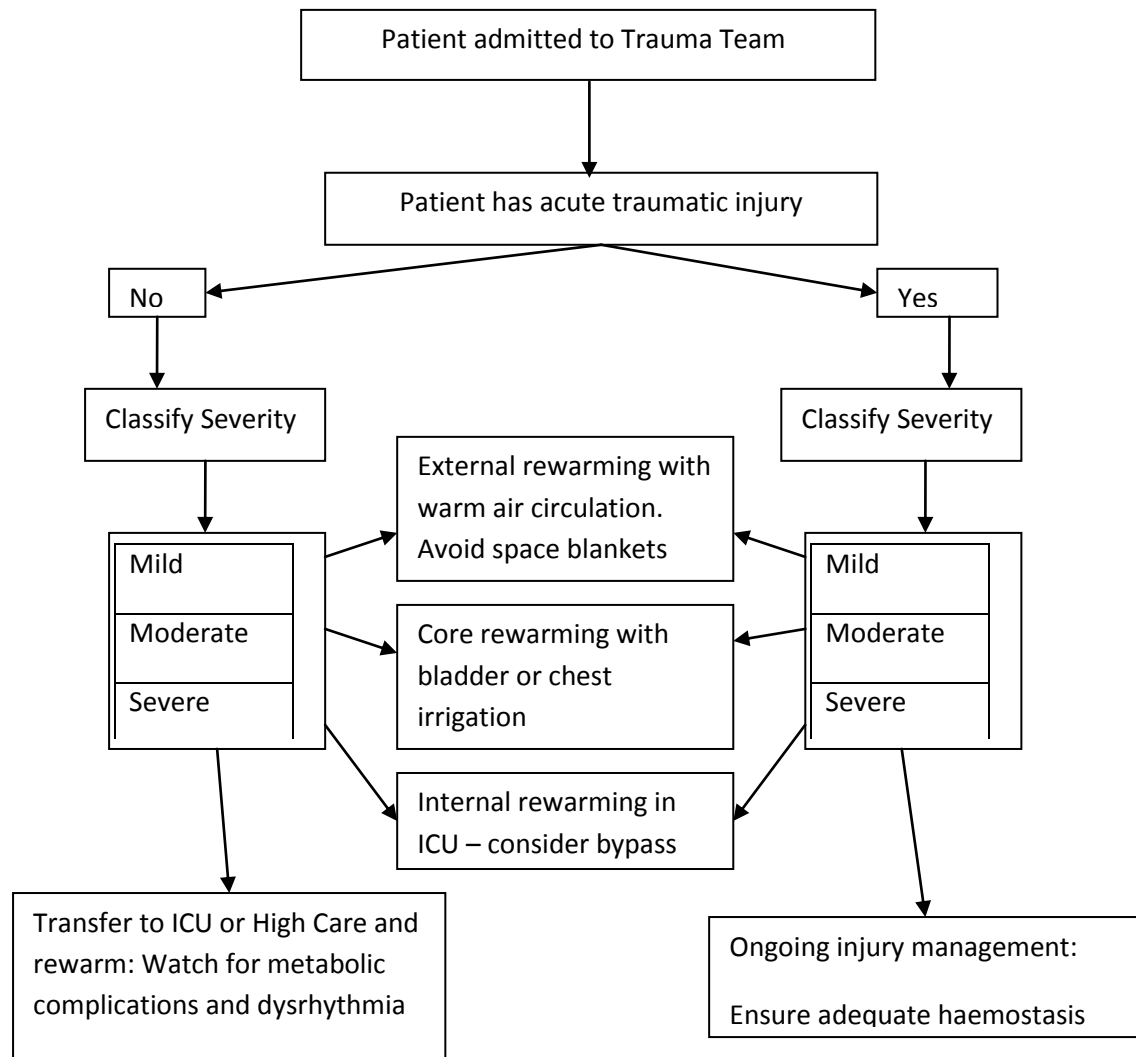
Patient admitted to Trauma Team

Patient has acute traumatic injury

No

Yes

Classify Severity

Classify Severity

Mild

Moderate

Severe

External rewarming with warm air circulation. Avoid space blankets

Core rewarming with bladder or chest irrigation

Internal rewarming in ICU – consider bypass

Mild

Moderate

Severe

Transfer to ICU or High Care and rewarm: Watch for metabolic complications and dysrhythmia

Ongoing injury management:

Ensure adequate haemostasis